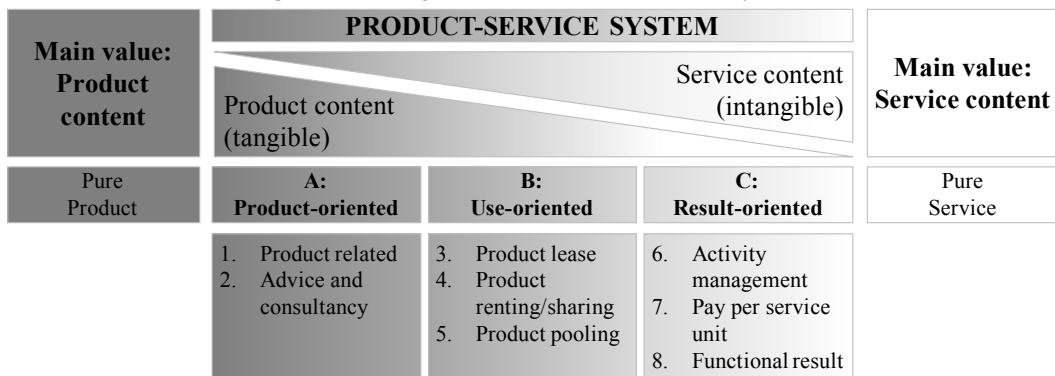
Main value: Product content

PRODUCT-SERVICE SYSTEM

Service content (intangible)

Product content (tangible)

Main value: Service content

Pure Product

A: Product-oriented

B: Use-oriented

C: Result-oriented

Pure Service

1. Product related
2. Advice and consultancy

3. Product lease
4. Product renting/sharing
5. Product pooling

6. Activity management
7. Pay per service unit
8. Functional result